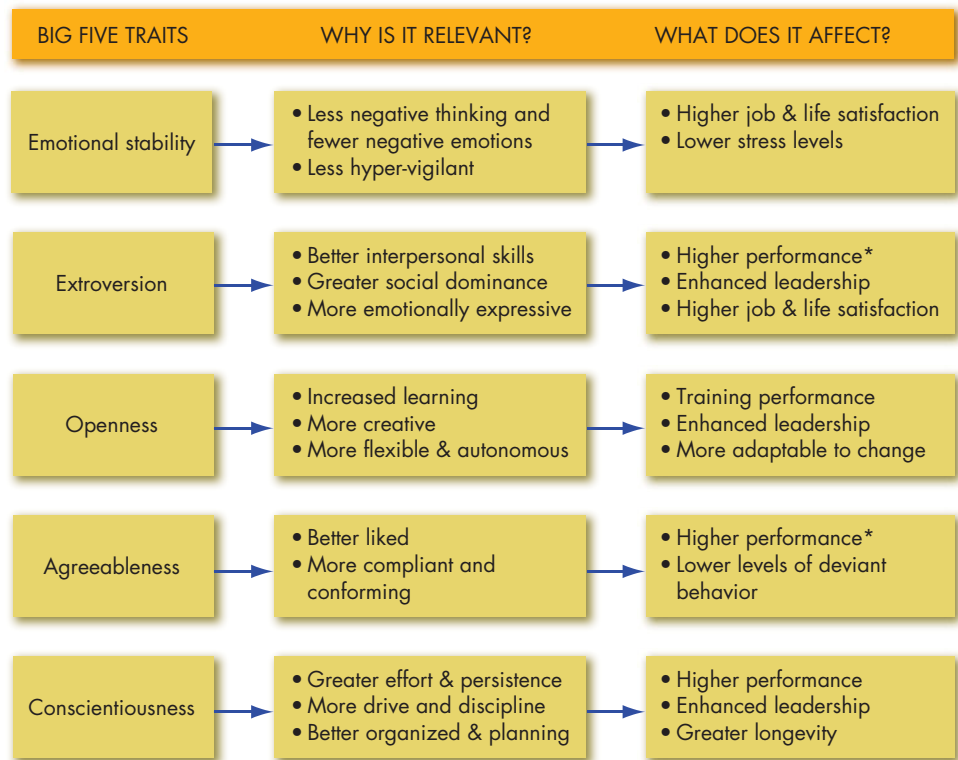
BIG FIVE TRAITS WHY IS IT RELEVANT? WHAT DOES IT AFFECT?

Emotional stability

• Less negative thinking and fewer negative emotions
• Less hyper-vigilant

• Higher job & life satisfaction
• Lower stress levels

Extroversion

• Better interpersonal skills
• Greater social dominance
• More emotionally expressive

• Higher performance*
• Enhanced leadership
• Higher job & life satisfaction

Openness

• Increased learning
• More creative
• More flexible & autonomous

• Training performance
• Enhanced leadership
• More adaptable to change

Agreeableness

• Better liked
• More compliant and conforming

• Higher performance*
• Lower levels of deviant behavior

Conscientiousness

• Greater effort & persistence
• More drive and discipline
• Better organized & planning

• Higher performance
• Enhanced leadership
• Greater longevity